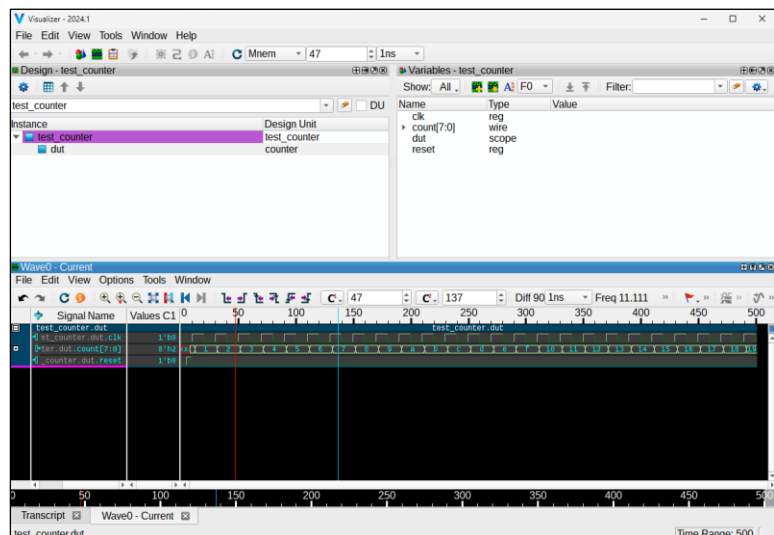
Visualizer - 2024.1

File Edit View Tools Window Help

Mnem 47 1ns

Design - test_counter

test_counter DU

| Instance | Design Unit |
|---|---|
| test_counter | test_counter |
| dut | counter |

Variables - test_counter

Show: All F0 Filter:

| Name | Type | Value |
|---|---|---|
| clk | reg | |
| count[7:0] | wire | |
| dut | scope | |
| reset | reg | |

Wave0 - Current

File Edit View Options Tools Window

47 137 Diff 90 1ns Freq 11.111

| Signal Name | Values C1 |
|---|---|
| test_counter.dut | |
| st_counter.dut.clk | 1'b0 |
| ter.dut.count[7:0] | 8'h2 |
| _counter.dut.reset | 1'b0 |

0 50 100 150 200 250 300 350 400 450 500

test_counter.dut

0 50 100 150 200 250 300 350 400 450 500

Transcript Wave0 - Current

test_counter.dut Time Range: 500